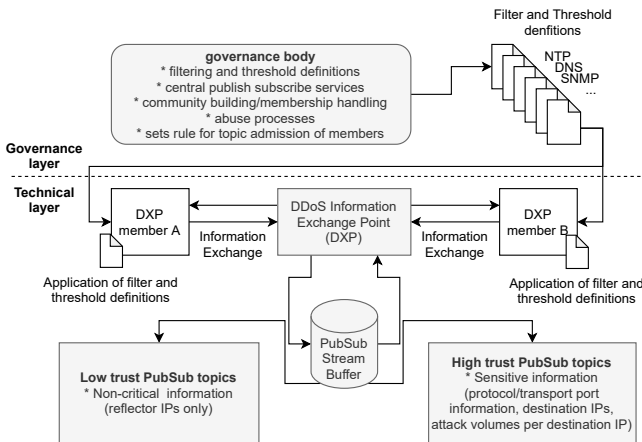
Filter and Threshold denfitions

NTP
DNS
SNMP
...

governance body
* filtering and threshold definitions
* central publish subscribe services
* community building/membership handling
* abuse processes
* sets rule for topic admission of members

Governance layer

Technical layer

DXP member A

DDoS Information Exchange Point (DXP)

DXP member B

Information Exchange

Information Exchange

Application of filter and threshold definitions

Application of filter and threshold definitions

PubSub Stream Buffer

Low trust PubSub topics
* Non-critical information (reflector IPs only)

High trust PubSub topics
* Sensitive information (protocol/transport port information, destination IPs, attack volumes per destination IP)